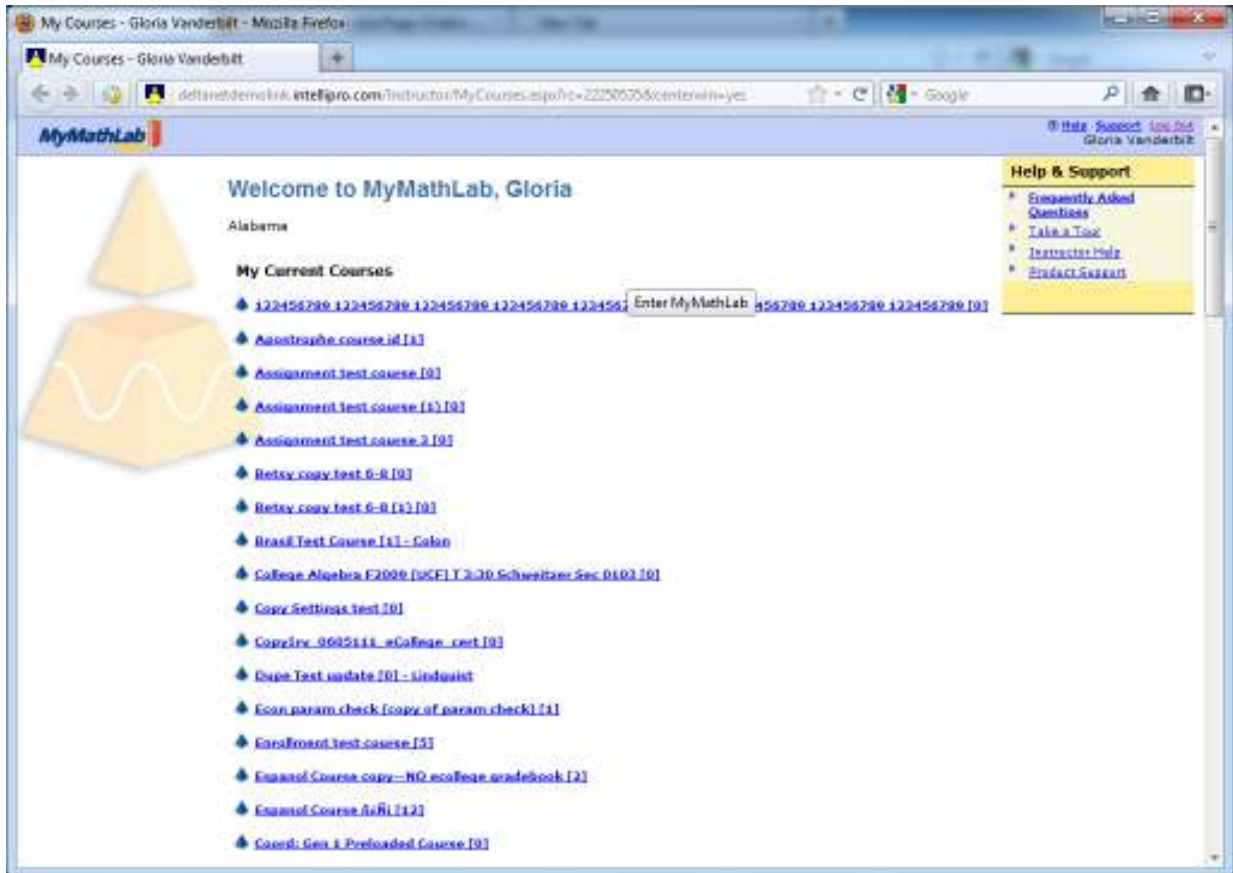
My Courses - Gloria Vanderbilt - Mozilla Firefox

My Courses - Gloria Vanderbilt

deltanetdemolink.intellipro.com/Instructor/MyCourses.aspx?c=22250535&centerwin=yes

Google

MyMathLab

Help Support Log Out
Gloria Vanderbilt

Welcome to MyMathLab, Gloria

Alabama

My Current Courses

123456789 123456789 123456789 123456789 123456 Enter MyMathLab 456789 123456789 123456789 [0]

Apostrophe course id [1]

Assignment test course [0]

Assignment test course [1] [0]

Assignment test course 3 [0]

Betsy copy test 6-8 [0]

Betsy copy test 6-8 [1] [0]

Brasil Test Course [1] - Colon

College Algebra F2009 [UCF] T 3:30 Schweitzer Sec 0103 [0]

Copy Settings test [0]

CopySrv_0605111_eCollege_cert [0]

Dupe Test update [0] - Lindquist

Econ param check [copy of param check] [1]

Enrollment test course [5]

Espanol Course copy--NO ecollege gradebook [2]

Espanol Course ñáÑ [12]

Coord: Gen 1 Preloaded Course [0]

Help & Support

Frequently Asked Questions

Take a Tour

Instructor Help

Product Support